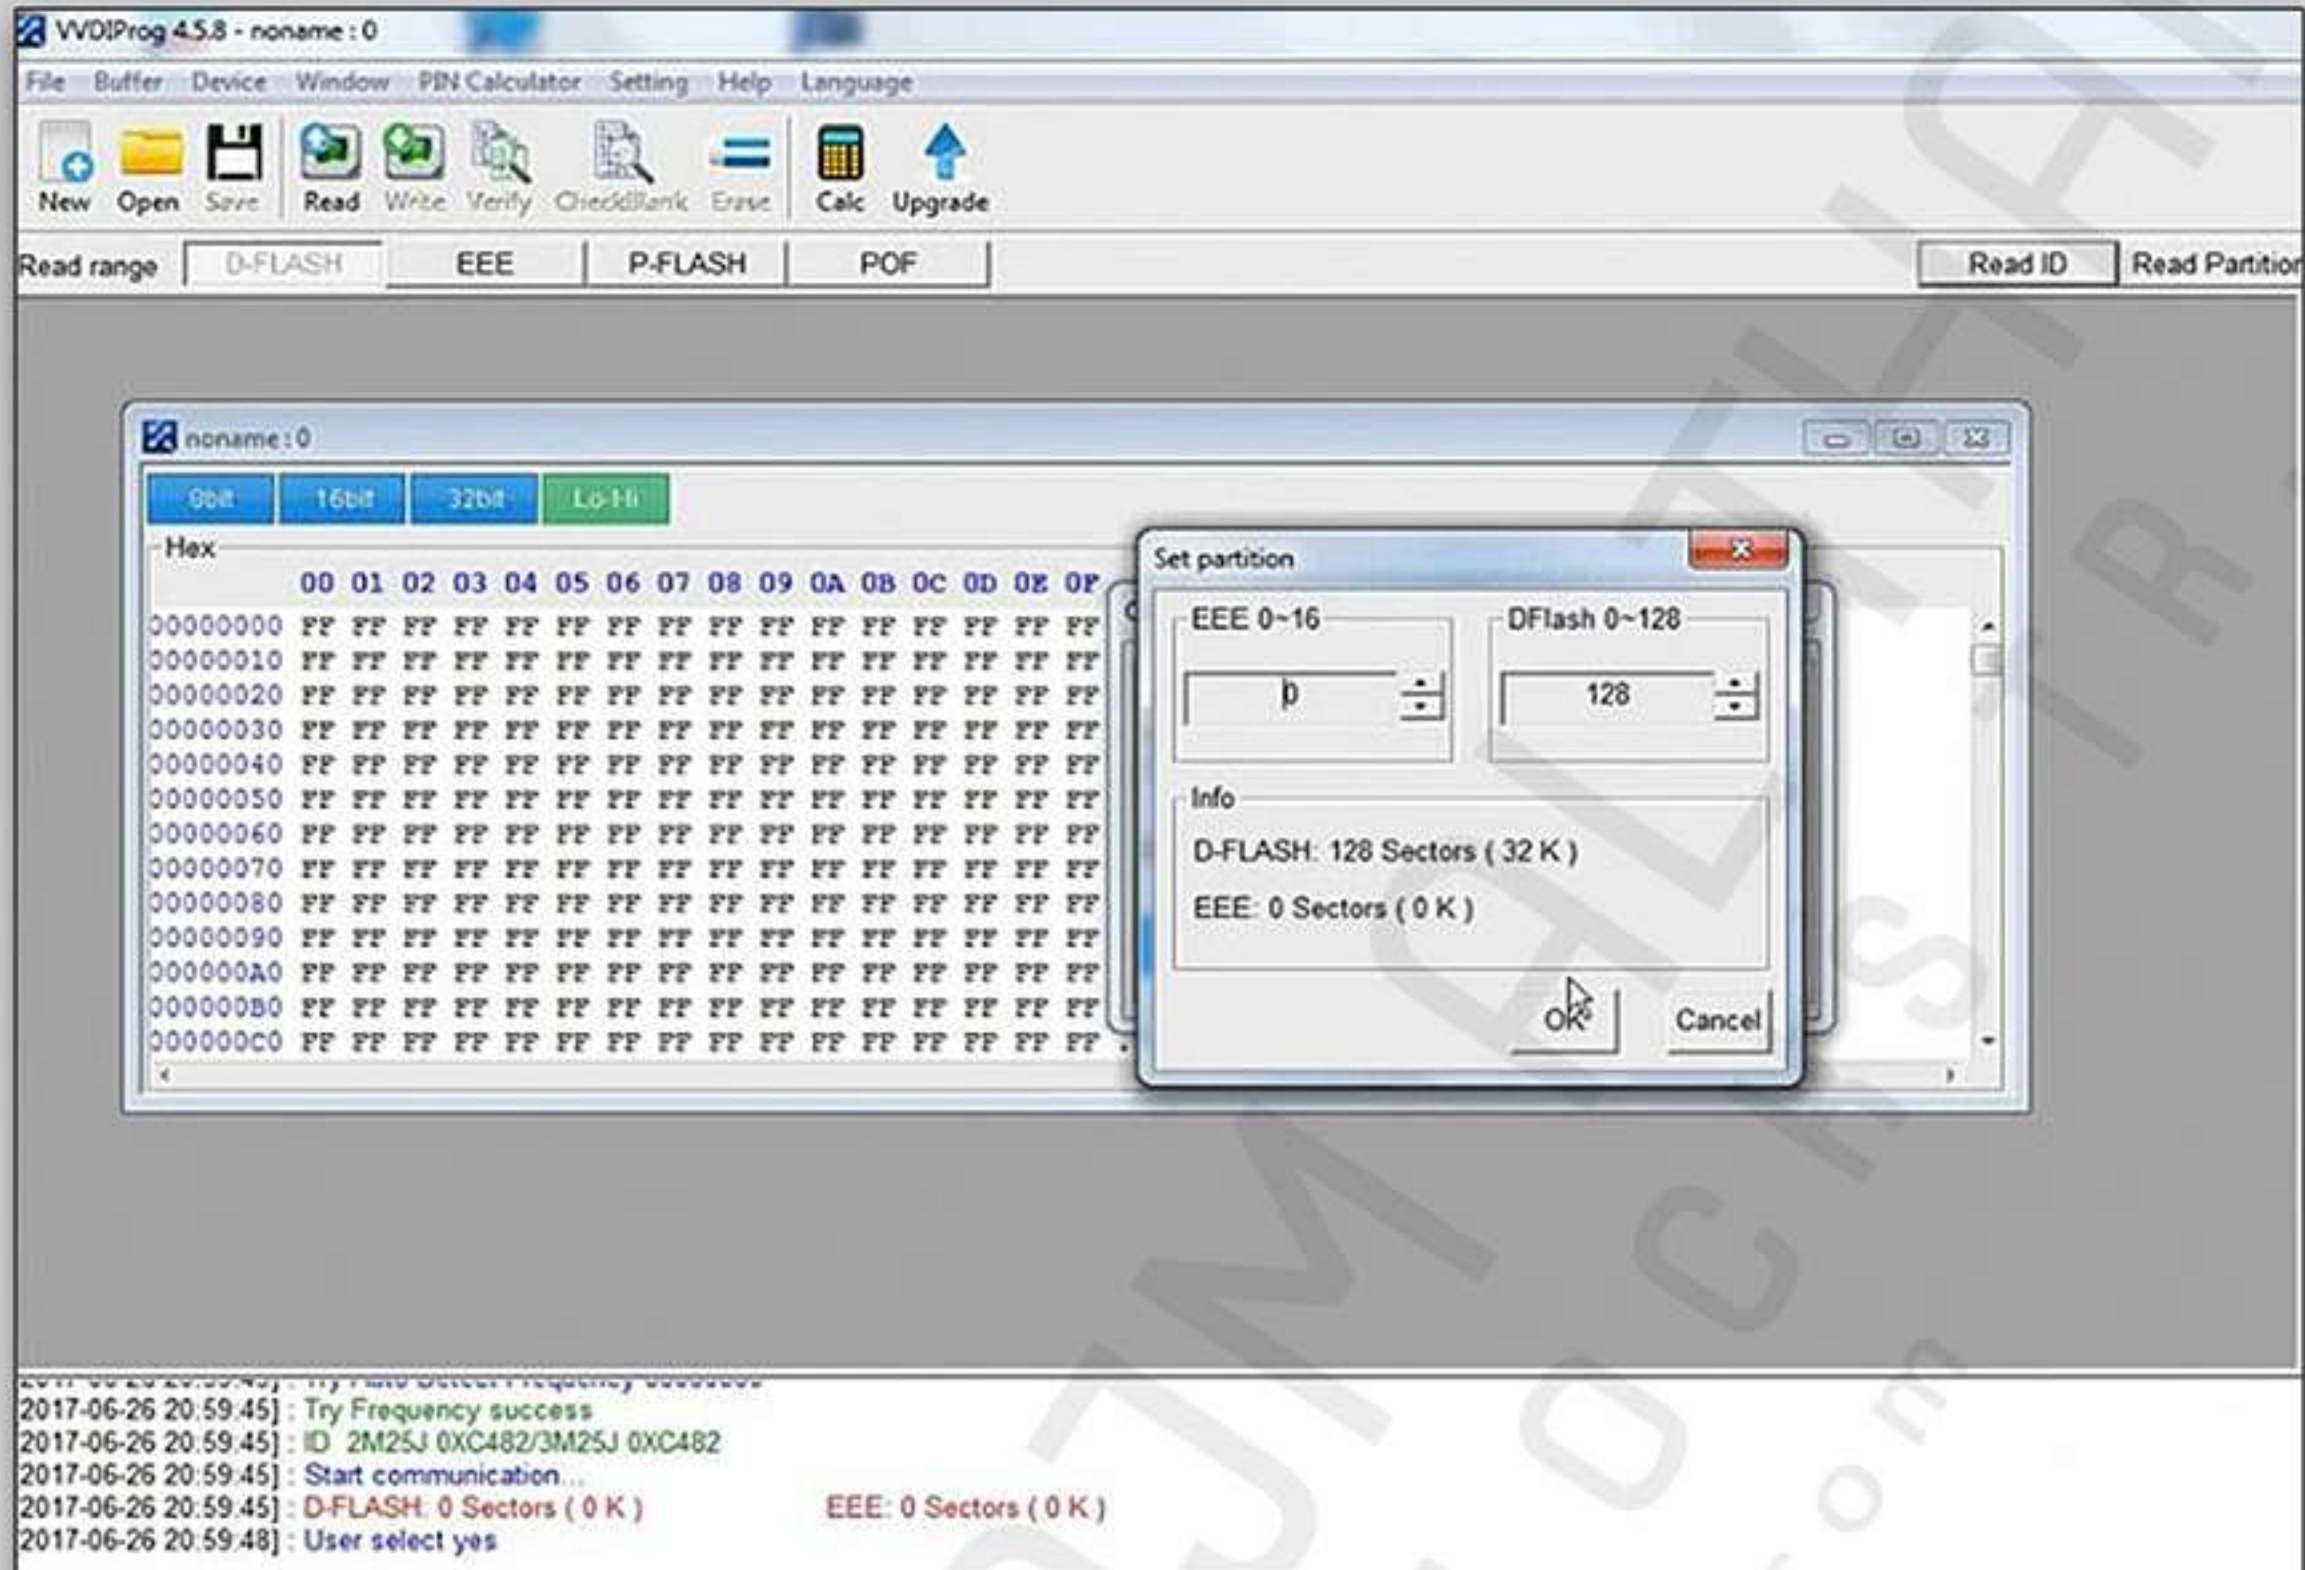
VVDIProg 4.5.8 - noname : 0

File Buffer Device Window PIN Calculator Setting Help Language

New Open Save Read Write Verify CheckBlank Erase Calc Upgrade

Read range D-FLASH EEE P-FLASH POF Read ID Read Partition

noname : 0

8bit 16bit 32bit Lo-Hi

Hex

| | 00 | 01 | 02 | 03 | 04 | 05 | 06 | 07 | 08 | 09 | 0A | 0B | 0C | 0D | 0E | 0F |
|---|---|---|---|---|---|---|---|---|---|---|---|---|---|---|---|---|
| 00000000 | FF | FF | FF | FF | FF | FF | FF | FF | FF | FF | FF | FF | FF | FF | FF | FF |
| 00000010 | FF | FF | FF | FF | FF | FF | FF | FF | FF | FF | FF | FF | FF | FF | FF | FF |
| 00000020 | FF | FF | FF | FF | FF | FF | FF | FF | FF | FF | FF | FF | FF | FF | FF | FF |
| 00000030 | FF | FF | FF | FF | FF | FF | FF | FF | FF | FF | FF | FF | FF | FF | FF | FF |
| 00000040 | FF | FF | FF | FF | FF | FF | FF | FF | FF | FF | FF | FF | FF | FF | FF | FF |
| 00000050 | FF | FF | FF | FF | FF | FF | FF | FF | FF | FF | FF | FF | FF | FF | FF | FF |
| 00000060 | FF | FF | FF | FF | FF | FF | FF | FF | FF | FF | FF | FF | FF | FF | FF | FF |
| 00000070 | FF | FF | FF | FF | FF | FF | FF | FF | FF | FF | FF | FF | FF | FF | FF | FF |
| 00000080 | FF | FF | FF | FF | FF | FF | FF | FF | FF | FF | FF | FF | FF | FF | FF | FF |
| 00000090 | FF | FF | FF | FF | FF | FF | FF | FF | FF | FF | FF | FF | FF | FF | FF | FF |
| 000000A0 | FF | FF | FF | FF | FF | FF | FF | FF | FF | FF | FF | FF | FF | FF | FF | FF |
| 000000B0 | FF | FF | FF | FF | FF | FF | FF | FF | FF | FF | FF | FF | FF | FF | FF | FF |
| 000000C0 | FF | FF | FF | FF | FF | FF | FF | FF | FF | FF | FF | FF | FF | FF | FF | FF |

Set partition

EEE 0~16
0

DFlash 0~128
128

Info
D-FLASH: 128 Sectors ( 32 K )
EEE: 0 Sectors ( 0 K )

OK Cancel

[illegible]
2017-06-26 20:59:45] : Try Frequency success
2017-06-26 20:59:45] : ID 2M25J 0XC482/3M25J 0XC482
2017-06-26 20:59:45] : Start communication...
2017-06-26 20:59:45] : D-FLASH: 0 Sectors ( 0 K ) EEE: 0 Sectors ( 0 K )
2017-06-26 20:59:48] : User select yes